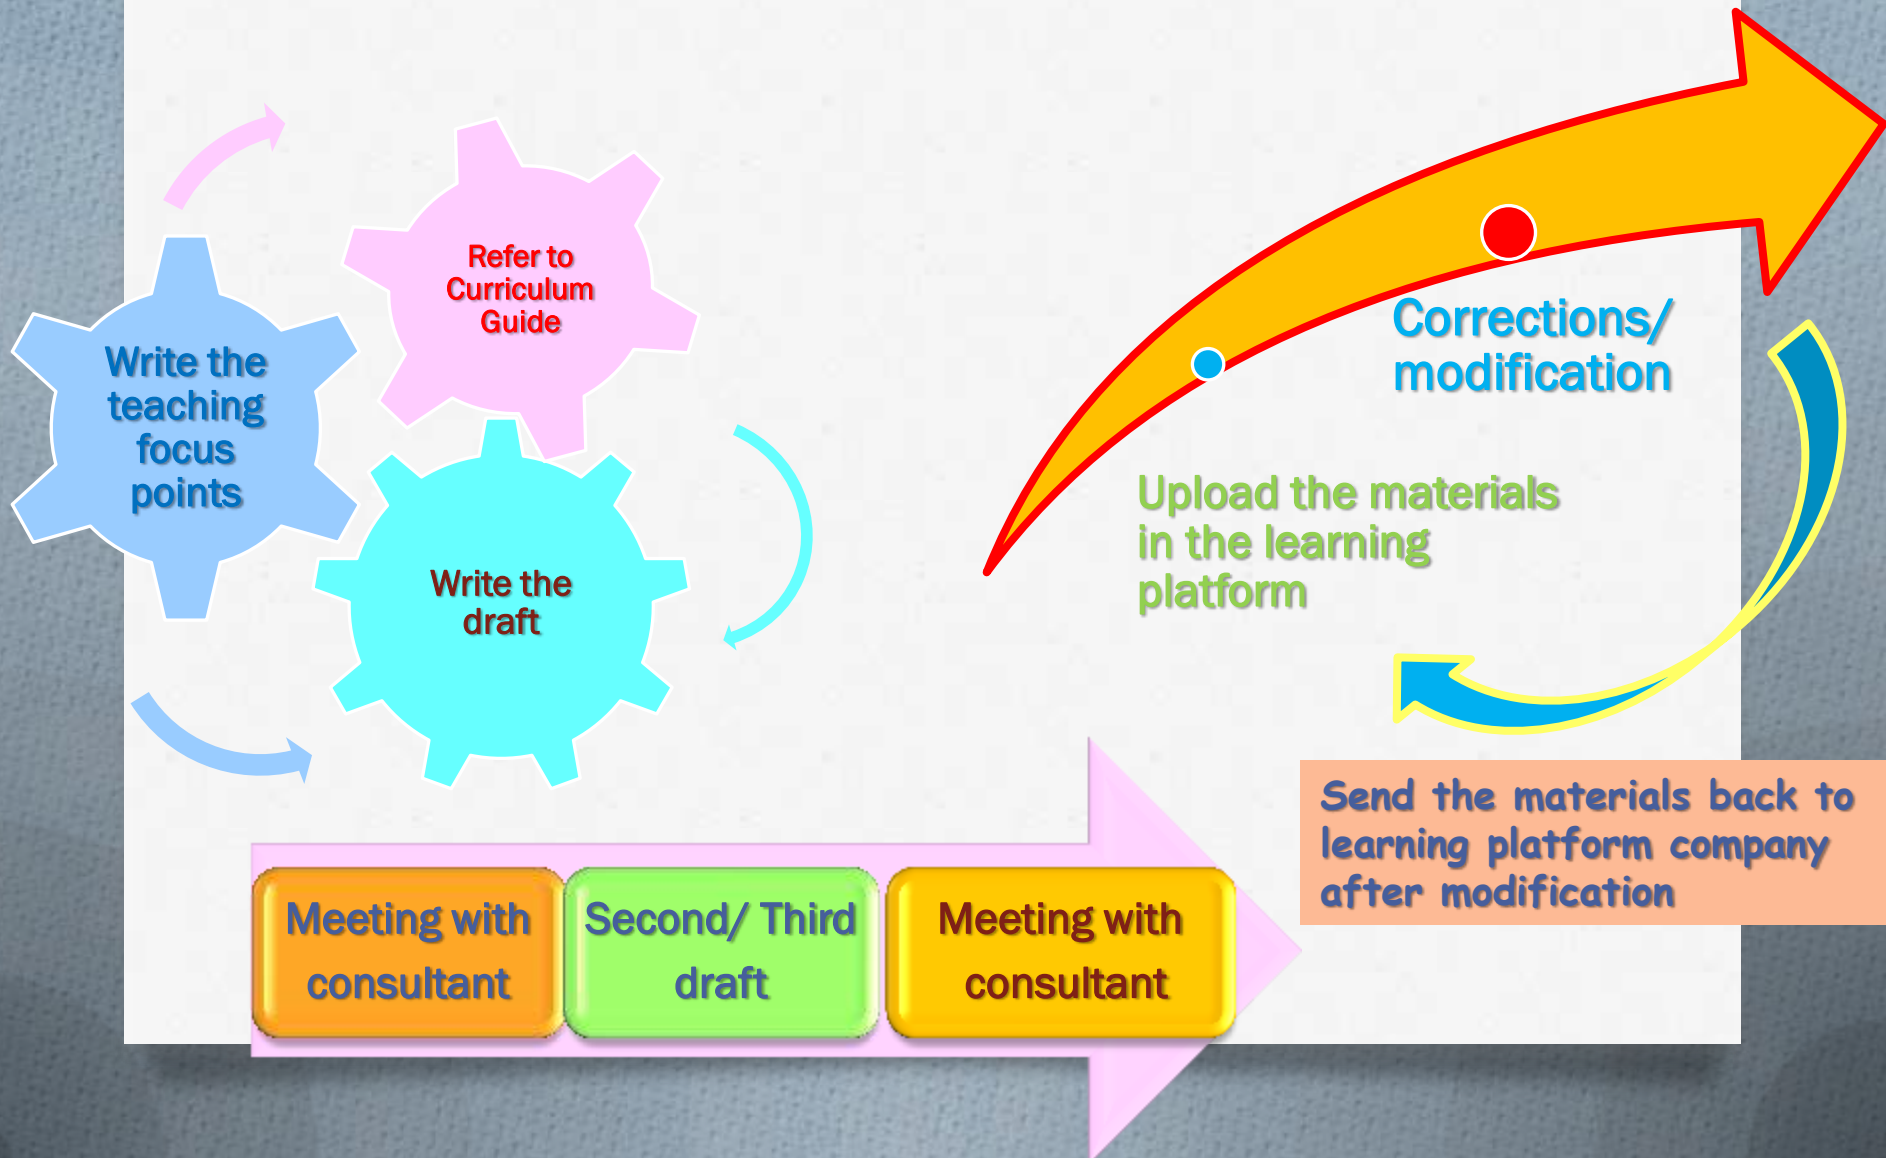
Refer to Curriculum Guide

Write the teaching focus points

Write the draft

Meeting with consultant

Second/ Third draft

Meeting with consultant

Upload the materials in the learning platform

Corrections/ modification

Send the materials back to learning platform company after modification